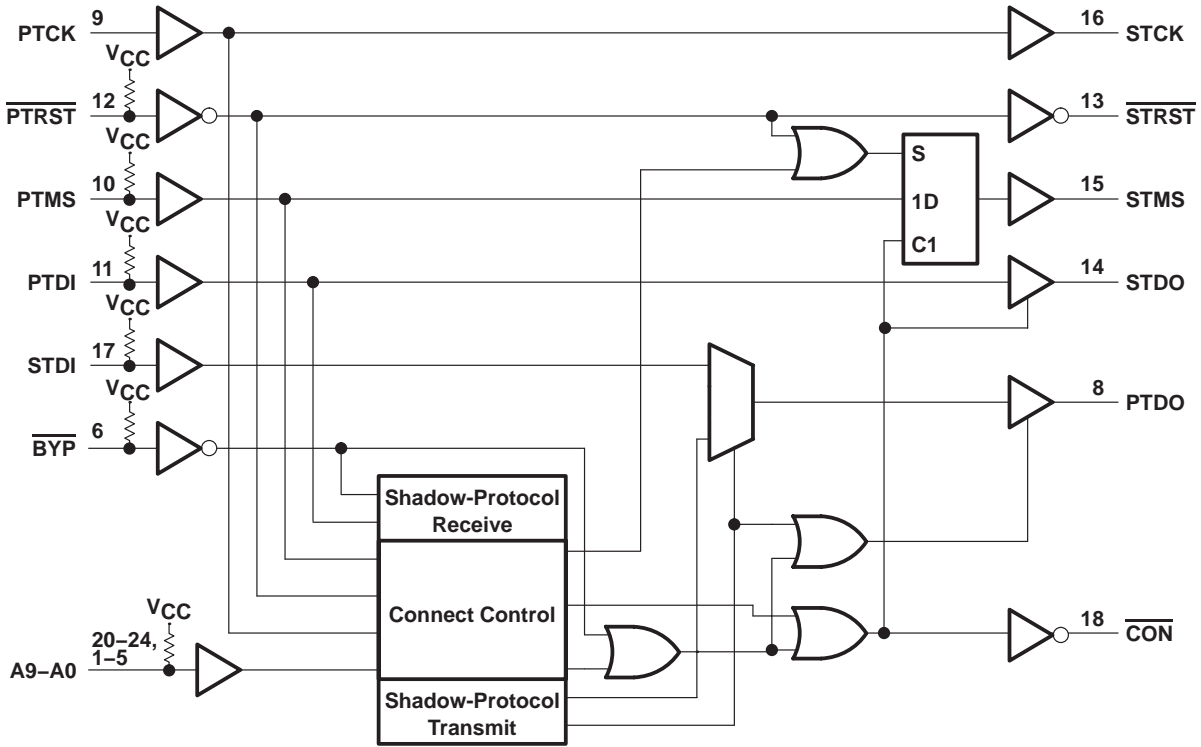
PTCK 9
$V_{CC}$
$\overline{PTRST}$ 12
$V_{CC}$
PTMS 10
$V_{CC}$
PTDI 11
$V_{CC}$
STDI 17
$V_{CC}$
$\overline{BYP}$ 6
$V_{CC}$
20–24, 1–5
A9–A0

Shadow-Protocol Receive
Connect Control
Shadow-Protocol Transmit

S
1D
C1

16 STCK
13 $\overline{STRST}$
15 STMS
14 STDO
8 PTDO
18 $\overline{CON}$